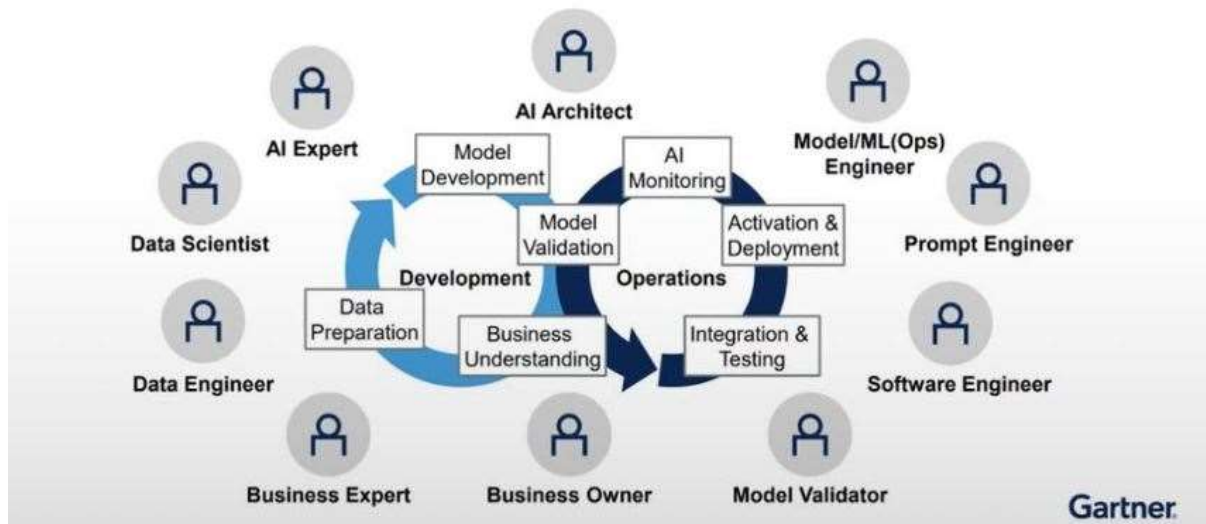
AI Architect

AI Expert

Model/ML(Ops) Engineer

Model Development

AI Monitoring

Data Scientist

Prompt Engineer

Model Validation

Activation & Deployment

Development

Operations

Data Preparation

Business Understanding

Integration & Testing

Data Engineer

Software Engineer

Business Expert

Business Owner

Model Validator

Gartner